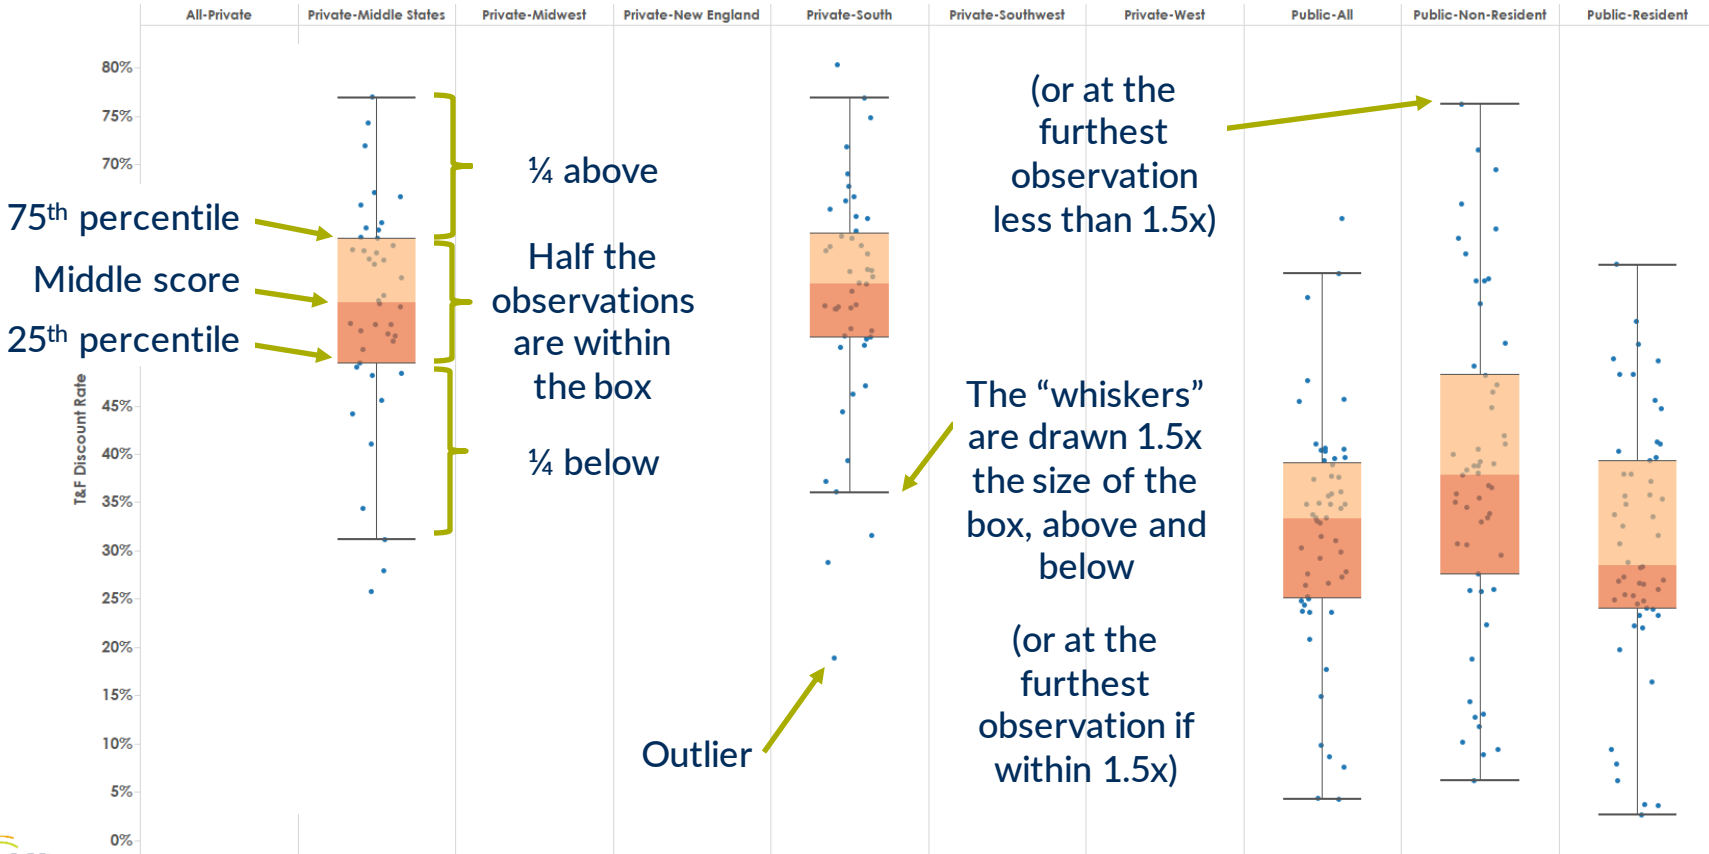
All-Private | Private-Middle States | Private-Midwest | Private-New England | Private-South | Private-Southwest | Private-West | Public-All | Public-Non-Resident | Public-Resident

80%
75%
70%
45%
40%
35%
30%
25%
20%
15%
10%
5%
0%

T&F Discount Rate

$75^{th}$ percentile

Middle score

$25^{th}$ percentile

¼ above

Half the observations are within the box

¼ below

Outlier

(or at the furthest observation less than 1.5x)

The “whiskers” are drawn 1.5x the size of the box, above and below

(or at the furthest observation if within 1.5x)